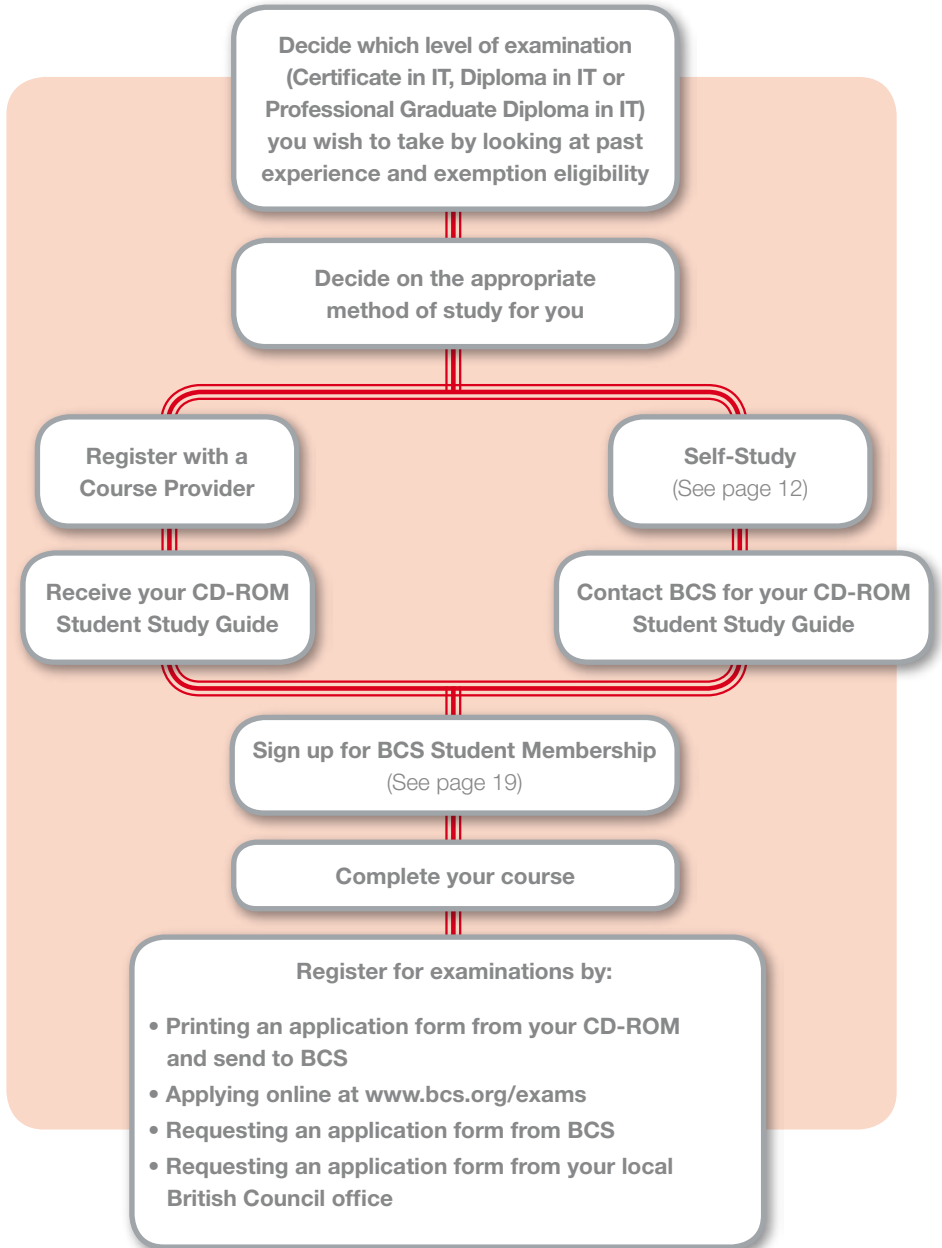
Decide which level of examination (Certificate in IT, Diploma in IT or Professional Graduate Diploma in IT) you wish to take by looking at past experience and exemption eligibility

Decide on the appropriate method of study for you

Register with a Course Provider

Self-Study
(See page 12)

Receive your CD-ROM Student Study Guide

Contact BCS for your CD-ROM Student Study Guide

Sign up for BCS Student Membership
(See page 19)

Complete your course

Register for examinations by:

• Printing an application form from your CD-ROM and send to BCS
• Applying online at www.bcs.org/exams
• Requesting an application form from BCS
• Requesting an application form from your local British Council office